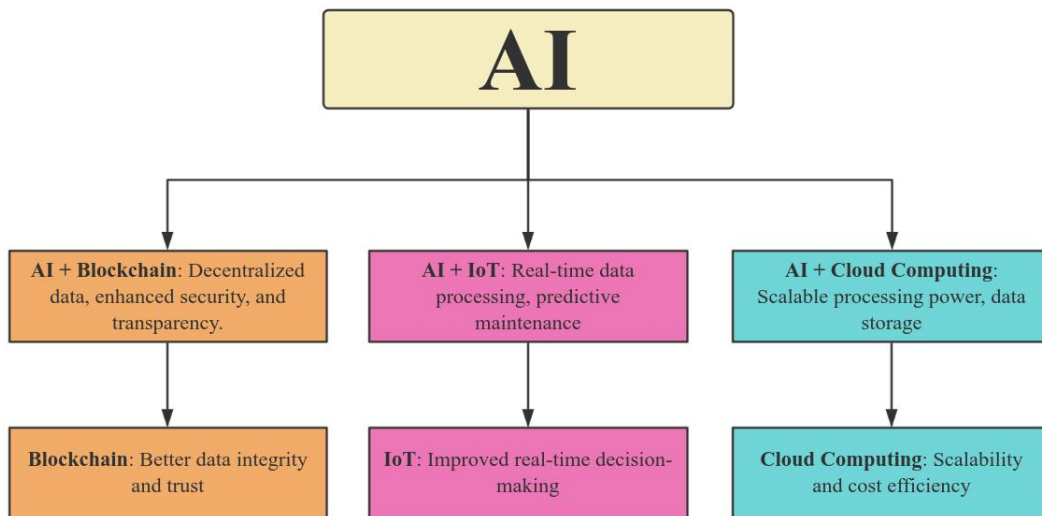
AI

AI + Blockchain: Decentralized data, enhanced security, and transparency.

AI + IoT: Real-time data processing, predictive maintenance

AI + Cloud Computing: Scalable processing power, data storage

Blockchain: Better data integrity and trust

IoT: Improved real-time decision-making

Cloud Computing: Scalability and cost efficiency